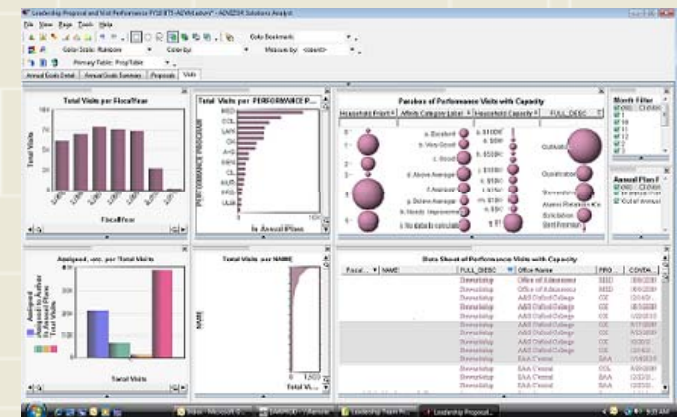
Leadership Proposal and Visit Performance FY10 BTT-ADVA.advn* - ADVIZOR Solutions Analyst

File View Page Tools Help

Goto Bookmark:

Color Scale: Rainbow

Color by:

Measure by: <count>

Primary Table: PropTable

Annual Goals Detail | Annual Goals Summary | Proposals | Visits

Total Visits per FiscalYear

Total Visits

FiscalYear

Total Visits per PERFORMANCE P...

PERFORMANCE PROCESSOR

% Annual Plans

Parabox of Performance Visits with Capacity

Household Priority | Affinity Category Label | Household Capacity | FULL_DESC

a. Excellent

b. Very Good

c. Good

d. Above Average

f. Average

g. Below Average

h. Needs Improvement

i. No data to calculate

Cultivation

Qualification

Stewardship

Alumni Relations

Solicitation

Month Filter

Annual Plan F

Out of Annual

Assigned, unv. per Total Visits

Total Visits

Total Visits per NAME

NAME

Total Vi...

Data Sheet of Performance Visits with Capacity

Fiscal... | NAME | FULL_DESC | Office Name | PRO... | CONTA...

Stewardship | Office of Admissions

Stewardship | Office of Admissions

Stewardship | A&S Oxford College

Stewardship | A&S Oxford College

Stewardship | A&S Oxford College

Stewardship | A&S Oxford College

Stewardship | A&S Oxford College

Stewardship | A&S Oxford College

Stewardship | EAA Central

Stewardship | EAA Central

Stewardship | EAA Central

Leadership Proposal...